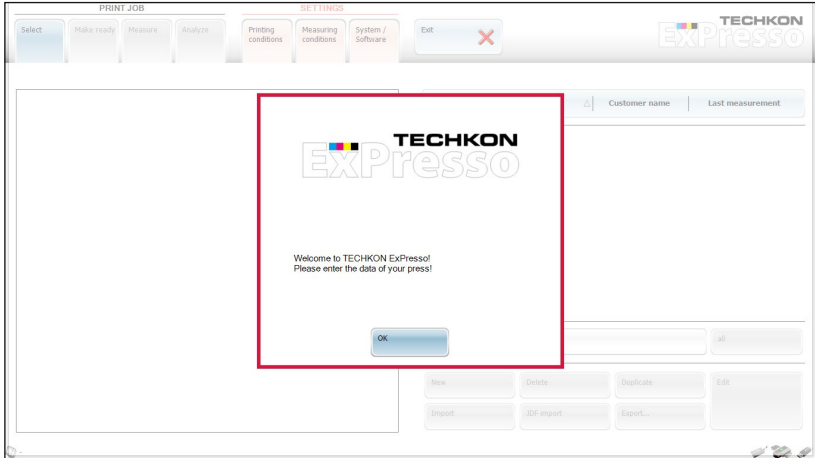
PRINT JOB

Select

Make ready

Measure

Analyze

SETTINGS

Printing conditions

Measuring conditions

System / Software

Exit

TECHKON ExPresso

Customer name

Last measurement

TECHKON ExPresso

Welcome to TECHKON ExPresso!
Please enter the data of your press!

OK

all

New

Delete

Duplicate

Edit

Import

JDF import

Export...